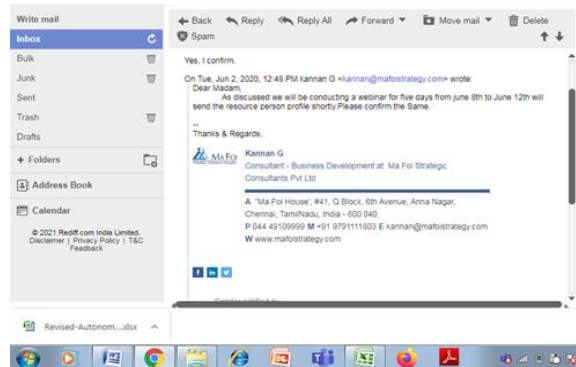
Write mail
Inbox
Bulk
Junk
Sent
Trash
Drafts
+ Folders
Address Book
Calendar
© 2021 Rediff.com India Limited. Disclaimer | Privacy Policy | T&C Feedback

Back Reply Reply All Forward Move mail Delete
Spam

Yes, I confirm.

On Tue, Jun 2, 2020, 12:48 PM kannan G <kannan@mafoistrategy.com> wrote:
Dear Madam,
As discussed we will be conducting a webinar for five days from june 8th to June 12th will send the resource person profile shortly.Please confirm the Same.

--
Thanks & Regards,

Kannan G
Consultant - Business Development at Ma Foi Strategic Consultants Pvt Ltd

A "Ma Foi House", #41, Q Block, 6th Avenue, Anna Nagar, Chennai, TamilNadu, India - 600 040.
P 044 49109999 M +91 9791111803 E kannan@mafoistrategy.com
W www.mafoistrategy.com

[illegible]

Revised-Autonom....xlsx